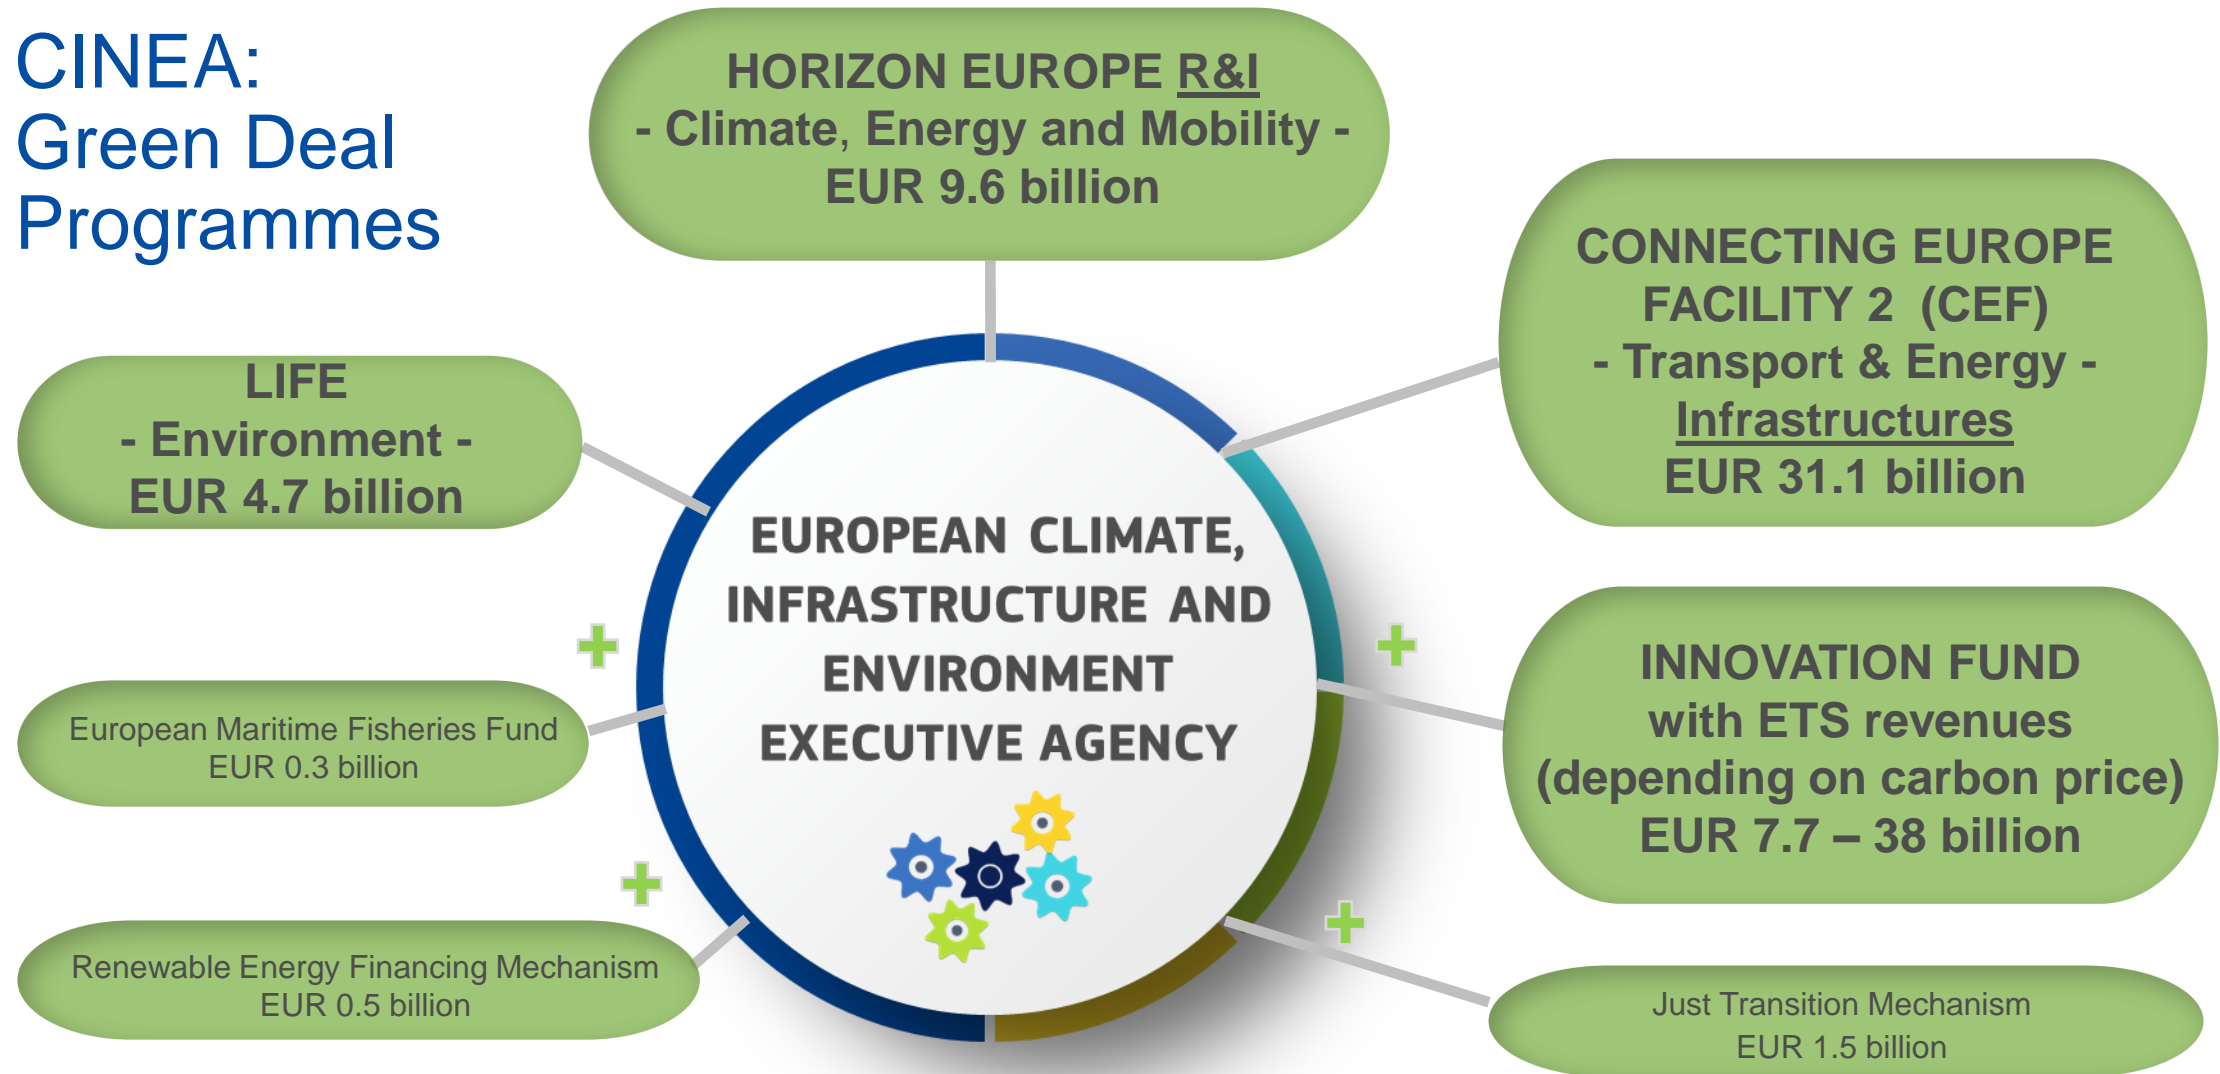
CINEA:
Green Deal
Programmes

HORIZON EUROPE R&I
- Climate, Energy and Mobility -
EUR 9.6 billion

CONNECTING EUROPE FACILITY 2 (CEF)
- Transport & Energy -
Infrastructures
EUR 31.1 billion

LIFE
- Environment -
EUR 4.7 billion

EUROPEAN CLIMATE, INFRASTRUCTURE AND ENVIRONMENT EXECUTIVE AGENCY

INNOVATION FUND
with ETS revenues
(depending on carbon price)
EUR 7.7 – 38 billion

European Maritime Fisheries Fund
EUR 0.3 billion

Renewable Energy Financing Mechanism
EUR 0.5 billion

Just Transition Mechanism
EUR 1.5 billion